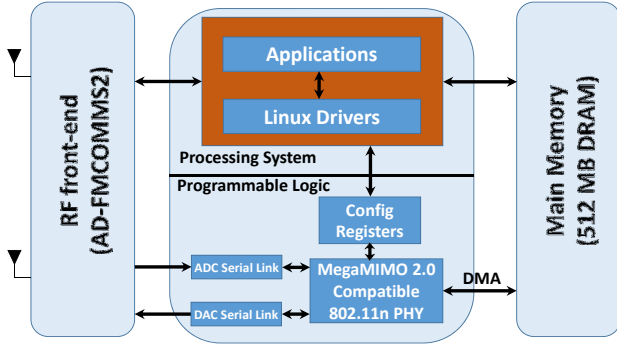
RF front-end
(AD-FMCOMMS2)

Applications

Linux Drivers

Processing System

Programmable Logic

Config Registers

ADC Serial Link

DAC Serial Link

MegaMIMO 2.0 Compatible 802.11n PHY

DMA

Main Memory
(512 MB DRAM)